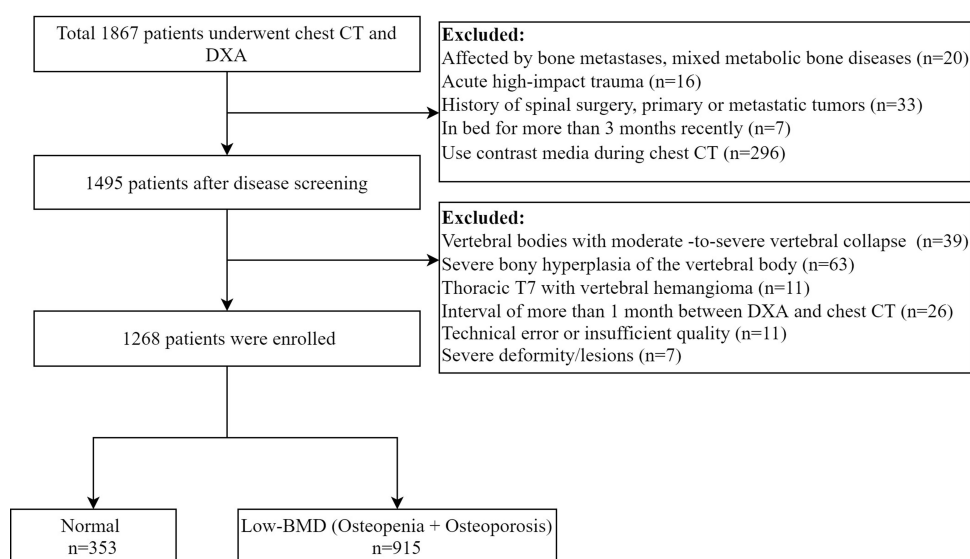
Total 1867 patients underwent chest CT and DXA

Excluded:
Affected by bone metastases, mixed metabolic bone diseases (n=20)
Acute high-impact trauma (n=16)
History of spinal surgery, primary or metastatic tumors (n=33)
In bed for more than 3 months recently (n=7)
Use contrast media during chest CT (n=296)

1495 patients after disease screening

Excluded:
Vertebral bodies with moderate -to-severe vertebral collapse (n=39)
Severe bony hyperplasia of the vertebral body (n=63)
Thoracic T7 with vertebral hemangioma (n=11)
Interval of more than 1 month between DXA and chest CT (n=26)
Technical error or insufficient quality (n=11)
Severe deformity/lesions (n=7)

1268 patients were enrolled

Normal
n=353

Low-BMD (Osteopenia + Osteoporosis)
n=915